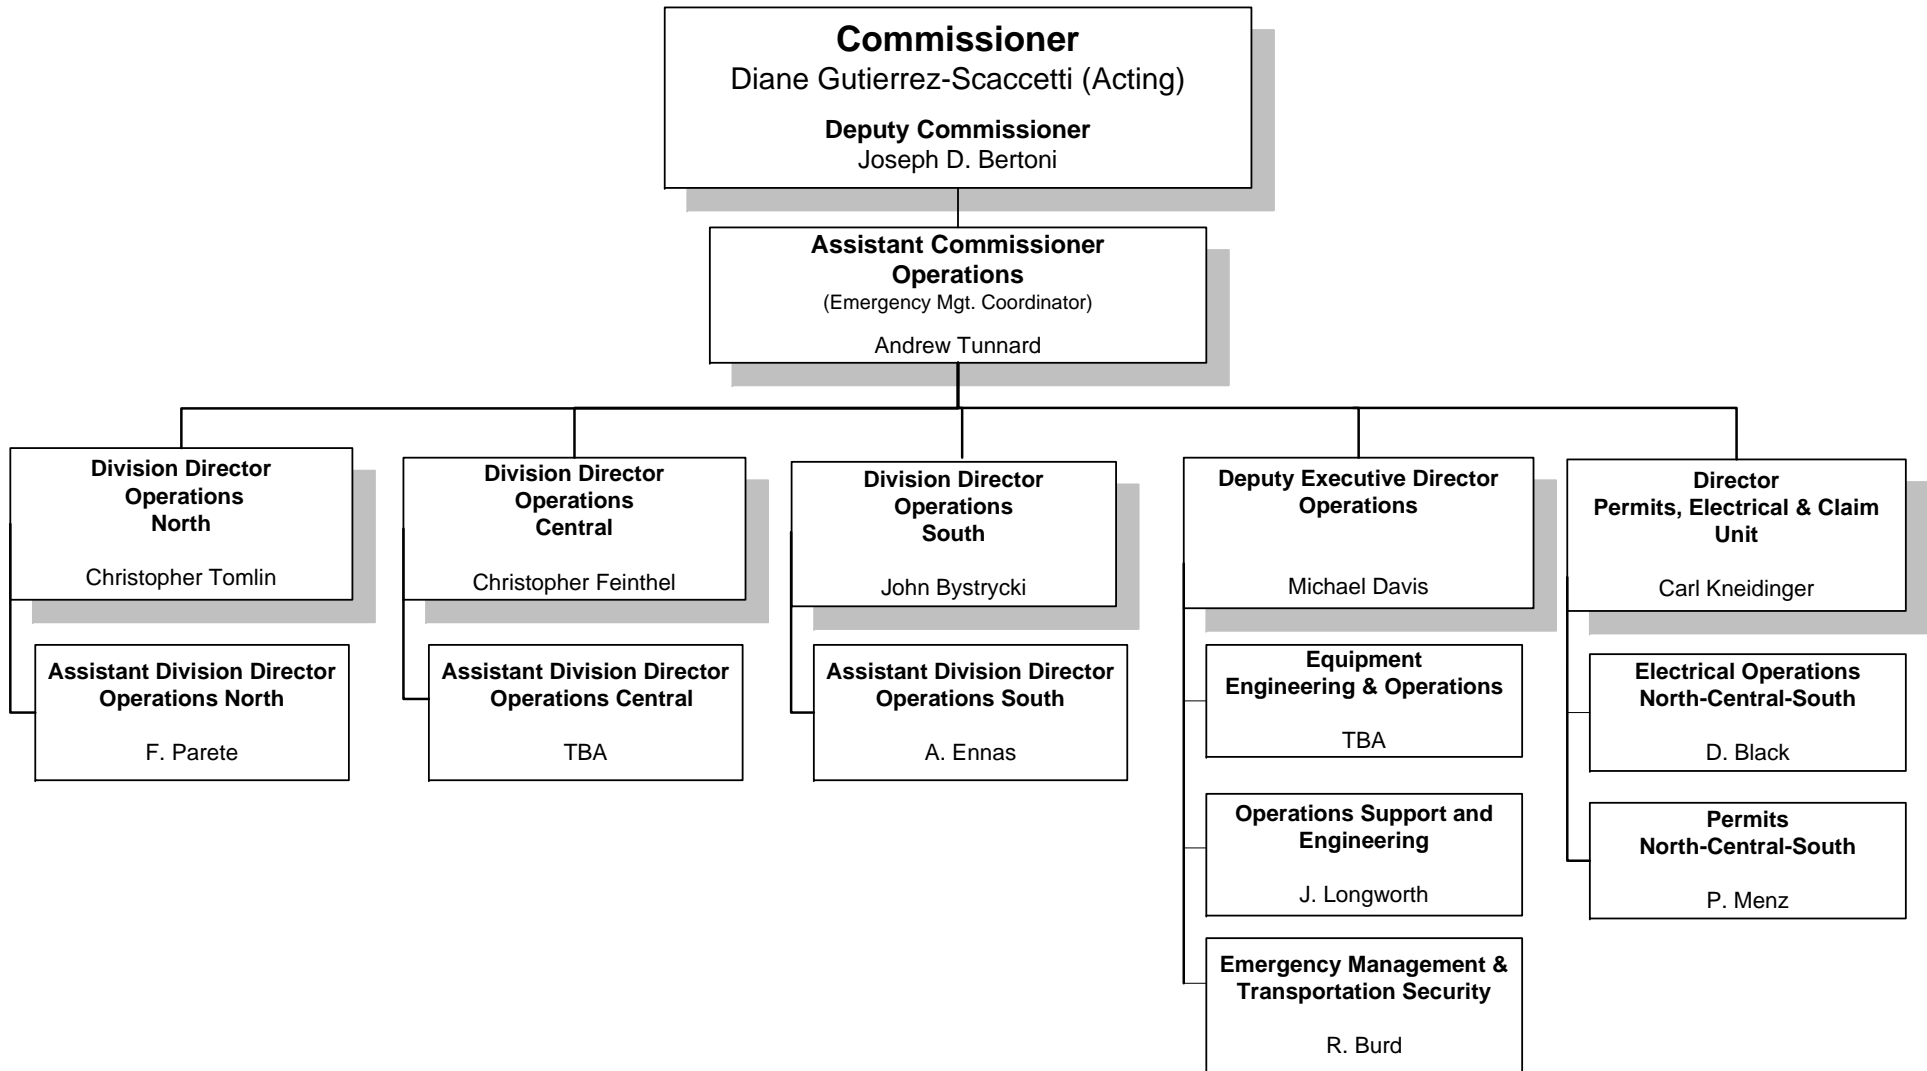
Commissioner
Diane Gutierrez-Scaccetti (Acting)

Deputy Commissioner
Joseph D. Bertoni

Assistant Commissioner
Operations
(Emergency Mgt. Coordinator)

Andrew Tunnard

Division Director
Operations
North

Christopher Tomlin

Assistant Division Director
Operations North

F. Parete

Division Director
Operations
Central

Christopher Feinthel

Assistant Division Director
Operations Central

TBA

Division Director
Operations
South

John Bystrycki

Assistant Division Director
Operations South

A. Ennas

Deputy Executive Director
Operations

Michael Davis

Equipment
Engineering & Operations

TBA

Operations Support and
Engineering

J. Longworth

Emergency Management &
Transportation Security

R. Burd

Director
Permits, Electrical & Claim
Unit

Carl Kneidinger

Electrical Operations
North-Central-South

D. Black

Permits
North-Central-South

P. Menz